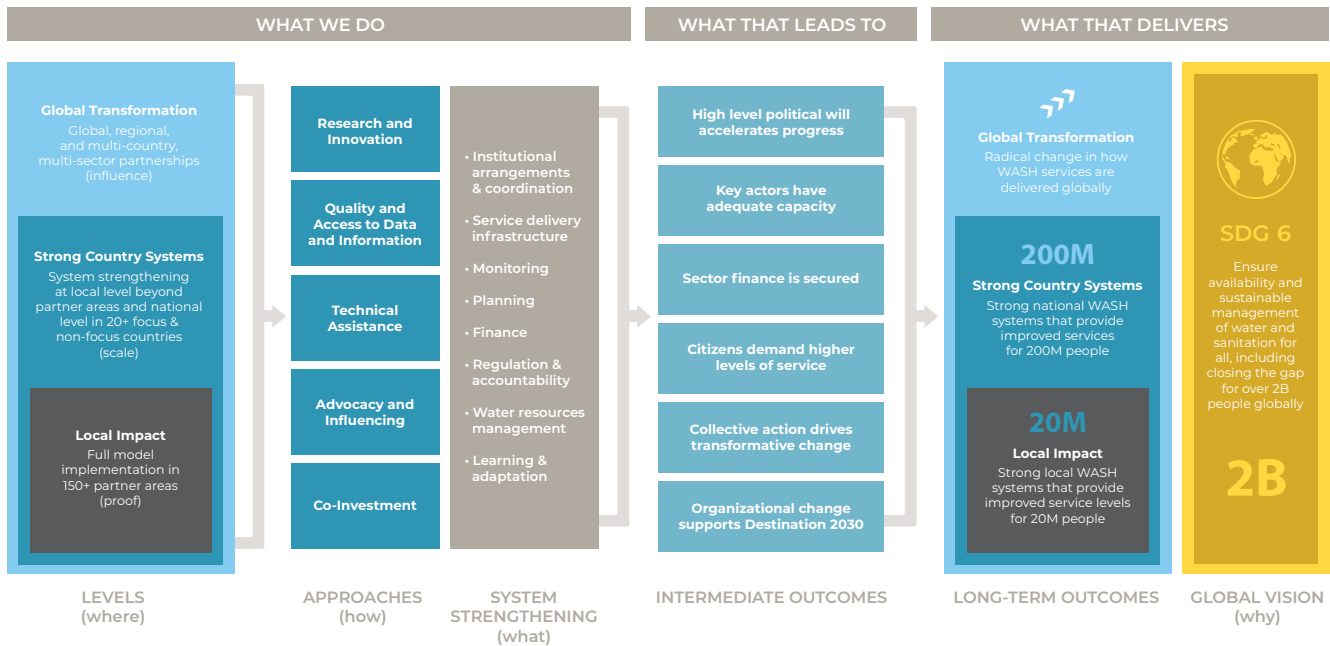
WHAT WE DO

WHAT THAT LEADS TO

WHAT THAT DELIVERS

Global Transformation
Global, regional, and multi-country, multi-sector partnerships (influence)

Strong Country Systems
System strengthening at local level beyond partner areas and national level in 20+ focus & non-focus countries (scale)

Local Impact
Full model implementation in 150+ partner areas (proof)

Research and Innovation

Quality and Access to Data and Information

Technical Assistance

Advocacy and Influencing

Co-Investment

• Institutional arrangements & coordination
• Service delivery infrastructure
• Monitoring
• Planning
• Finance
• Regulation & accountability
• Water resources management
• Learning & adaptation

High level political will accelerates progress

Key actors have adequate capacity

Sector finance is secured

Citizens demand higher levels of service

Collective action drives transformative change

Organizational change supports Destination 2030

Global Transformation
Radical change in how WASH services are delivered globally

200M
Strong Country Systems
Strong national WASH systems that provide improved services for 200M people

20M
Local Impact
Strong local WASH systems that provide improved service levels for 20M people

SDG 6
Ensure availability and sustainable management of water and sanitation for all, including closing the gap for over 2B people globally

2B

LEVELS (where)

APPROACHES (how)

SYSTEM STRENGTHENING (what)

INTERMEDIATE OUTCOMES

LONG-TERM OUTCOMES

GLOBAL VISION (why)